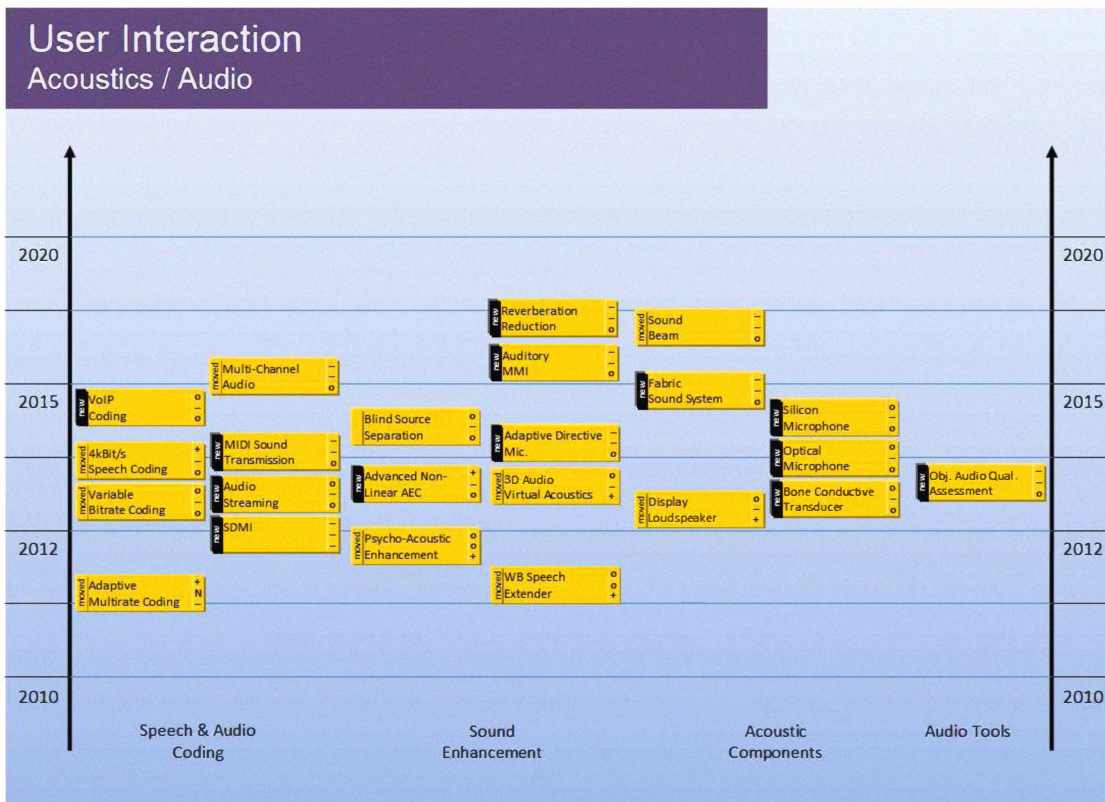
User Interaction
Acoustics / Audio

2020
2015
2012
2010

2020
2015
2012
2010

new VoIP Coding o – o
moved 4kBit/s Speech Coding + – o
moved Variable Bitrate Coding o – o
moved Adaptive Multirate Coding + N –

moved Multi-Channel Audio – – o
new MIDI Sound Transmission – – o
new Audio Streaming o – o
new SDMI – – –

Blind Source Separation o – o
new Advanced Non-Linear AEC + – o
moved Psycho-Acoustic Enhancement o o +

new Reverberation Reduction – – o
new Auditory MMI – – o
new Adaptive Directive Mic. – – –
moved 3D Audio Virtual Acoustics o – +
moved WB Speech Extender o o +

moved Sound Beam – – o
new Fabric Sound System – – o
moved Display Loudspeaker – – +

new Silicon Microphone o – o
new Optical Microphone o – o
new Bone Conductive Transducer o – o

new Obj. Audio Qual. Assessment – – o

Speech & Audio Coding
Sound Enhancement
Acoustic Components
Audio Tools